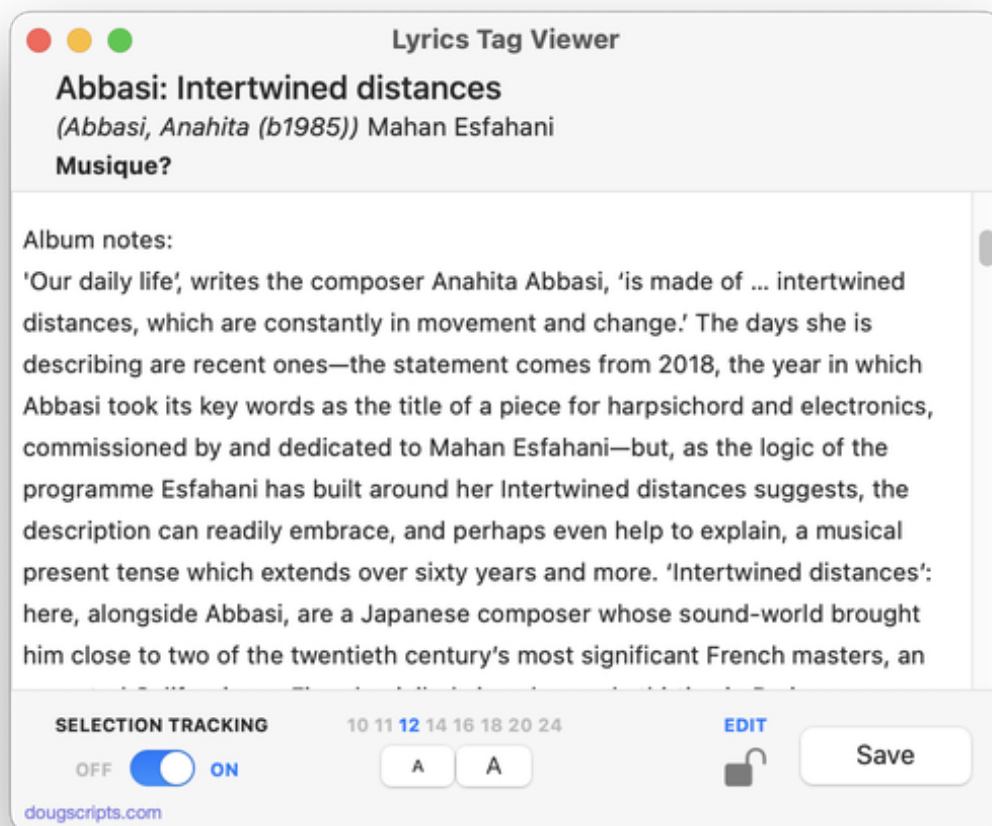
Lyrics Tag Viewer

Abbasi: Intertwined distances

(Abbasi, Anahita (b1985)) Mahan Esfahani

Musique?

Album notes:
'Our daily life', writes the composer Anahita Abbasi, 'is made of ... intertwined distances, which are constantly in movement and change.' The days she is describing are recent ones—the statement comes from 2018, the year in which Abbasi took its key words as the title of a piece for harpsichord and electronics, commissioned by and dedicated to Mahan Esfahani—but, as the logic of the programme Esfahani has built around her Intertwined distances suggests, the description can readily embrace, and perhaps even help to explain, a musical present tense which extends over sixty years and more. 'Intertwined distances': here, alongside Abbasi, are a Japanese composer whose sound-world brought him close to two of the twentieth century's most significant French masters, an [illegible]

SELECTION TRACKING

OFF ON

10 11 12 14 16 18 20 24

A A

EDIT

Save

dougscripts.com